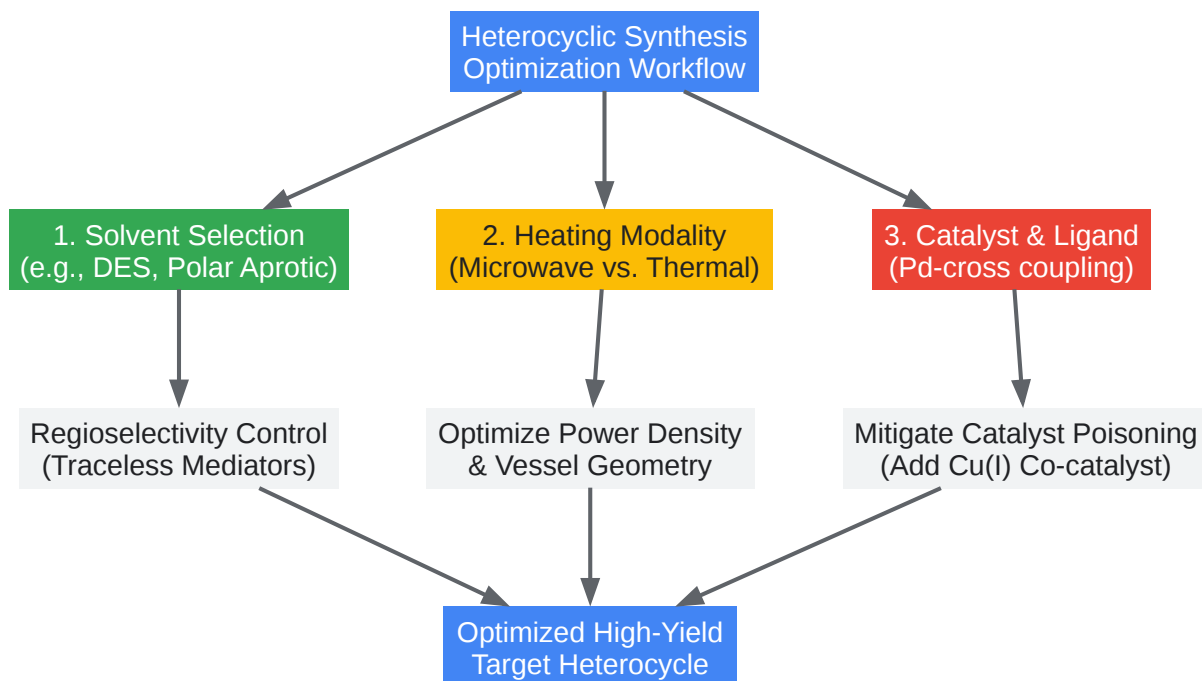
Heterocyclic Synthesis Optimization Workflow

1. Solvent Selection (e.g., DES, Polar Aprotic)

2. Heating Modality (Microwave vs. Thermal)

3. Catalyst & Ligand (Pd-cross coupling)

Regioselectivity Control (Traceless Mediators)

Optimize Power Density & Vessel Geometry

Mitigate Catalyst Poisoning (Add Cu(I) Co-catalyst)

Optimized High-Yield Target Heterocycle